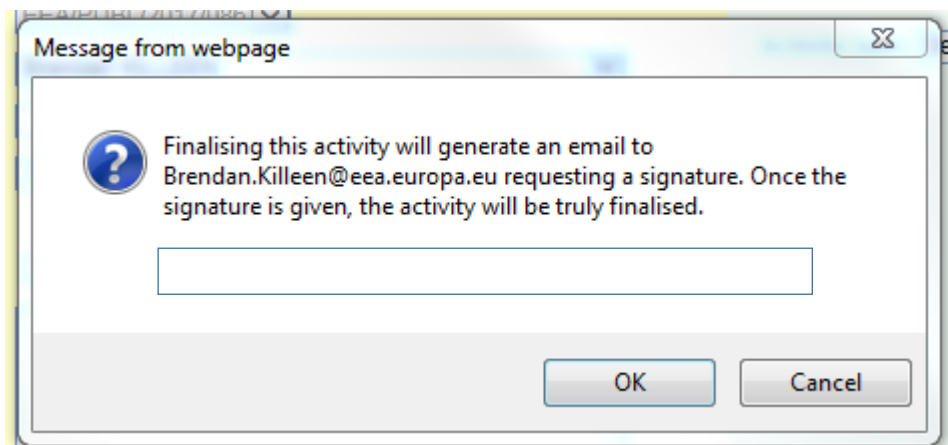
Message from webpage

Finalising this activity will generate an email to Brendan.Killeen@eea.europa.eu requesting a signature. Once the signature is given, the activity will be truly finalised.

OK

Cancel